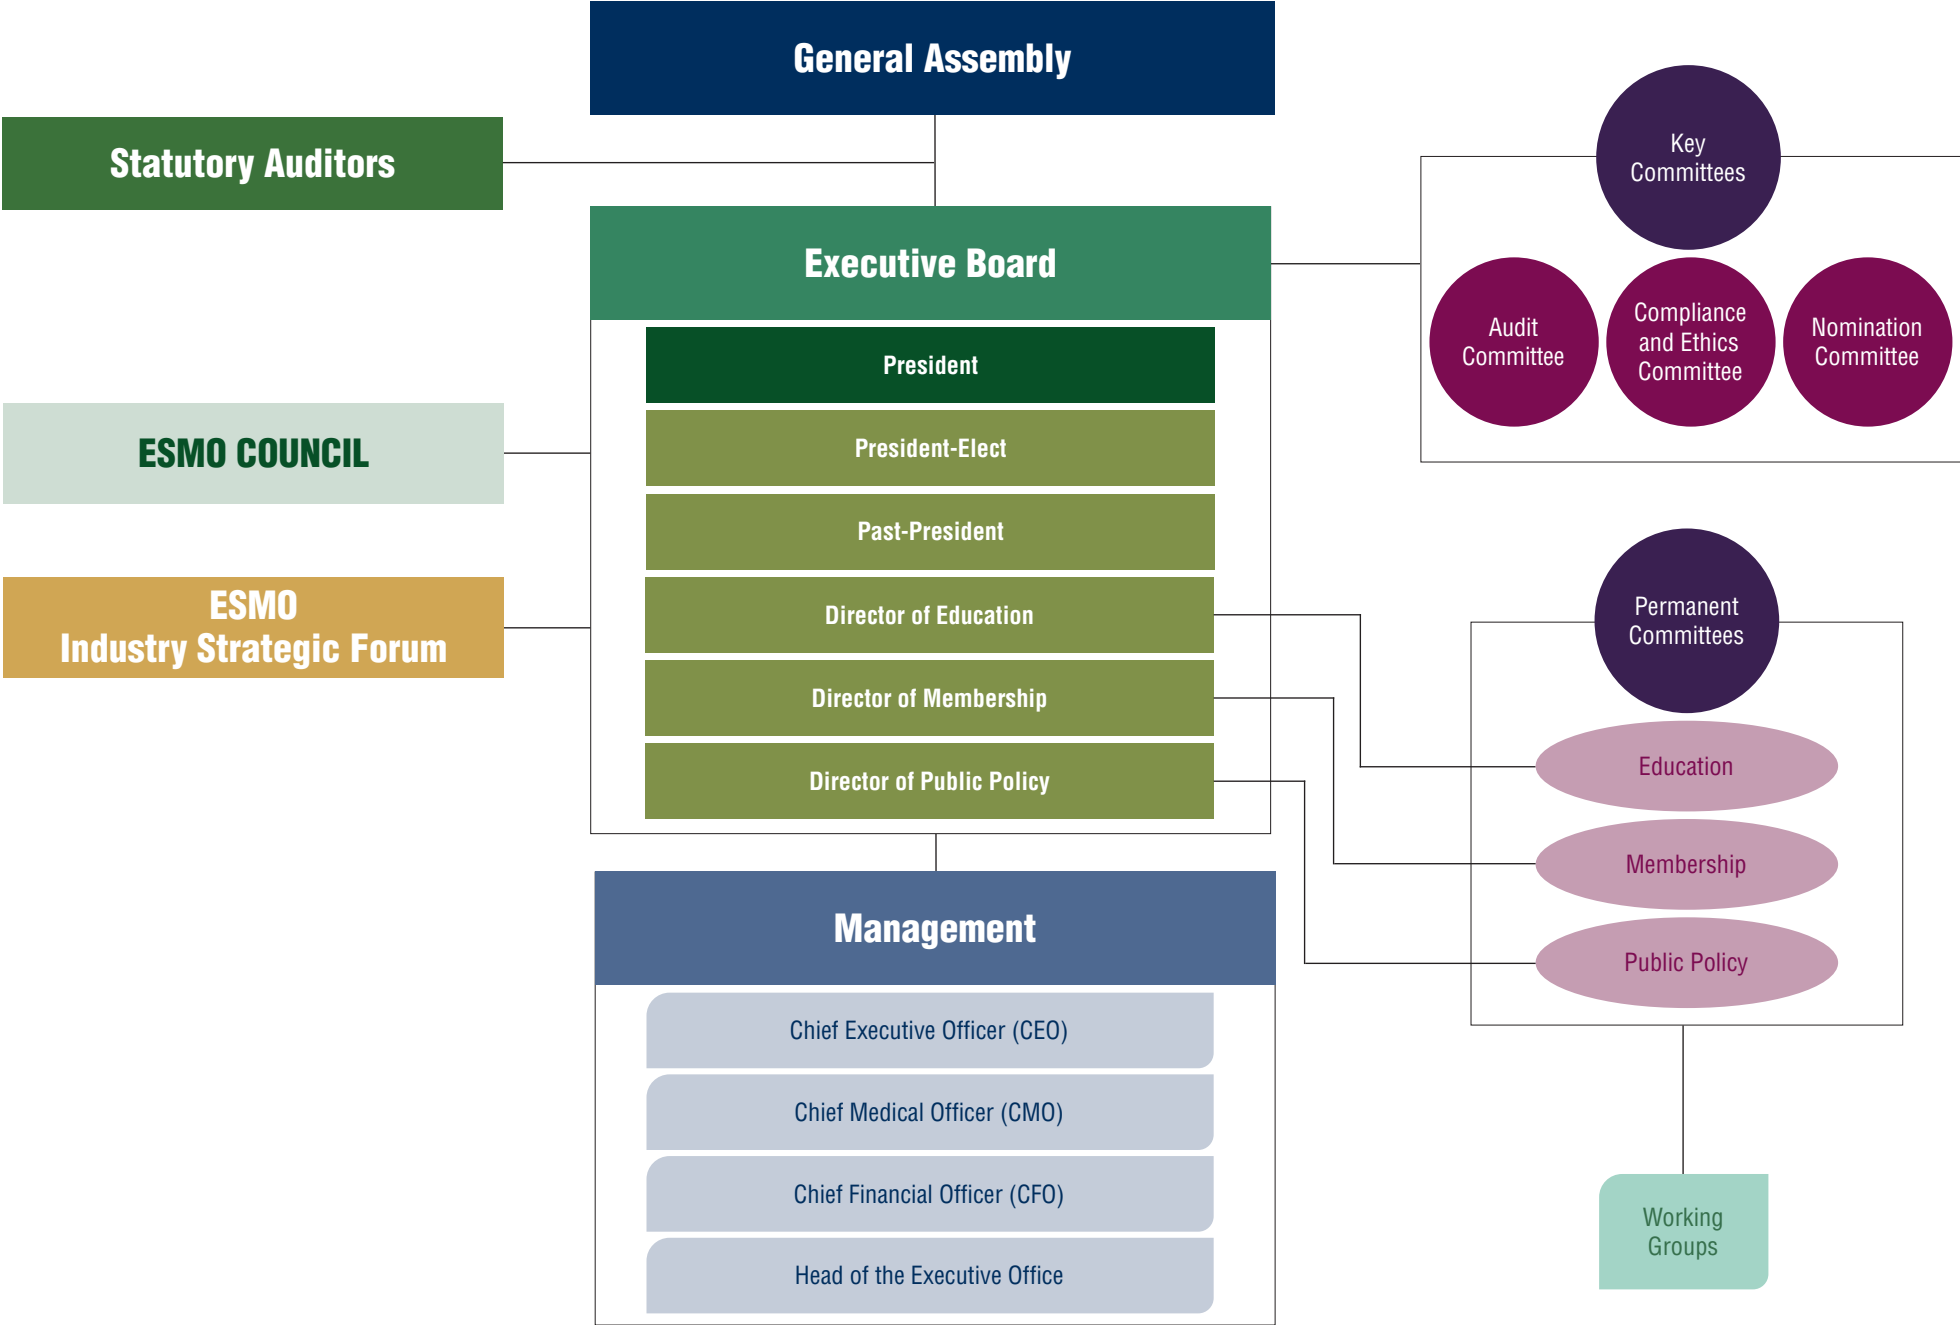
General Assembly

Statutory Auditors

Key Committees

Executive Board

Audit Committee

Compliance and Ethics Committee

Nomination Committee

President

President-Elect

Past-President

Director of Education

Director of Membership

Director of Public Policy

ESMO COUNCIL

ESMO Industry Strategic Forum

Permanent Committees

Education

Membership

Public Policy

Management

Chief Executive Officer (CEO)

Chief Medical Officer (CMO)

Chief Financial Officer (CFO)

Head of the Executive Office

Working Groups